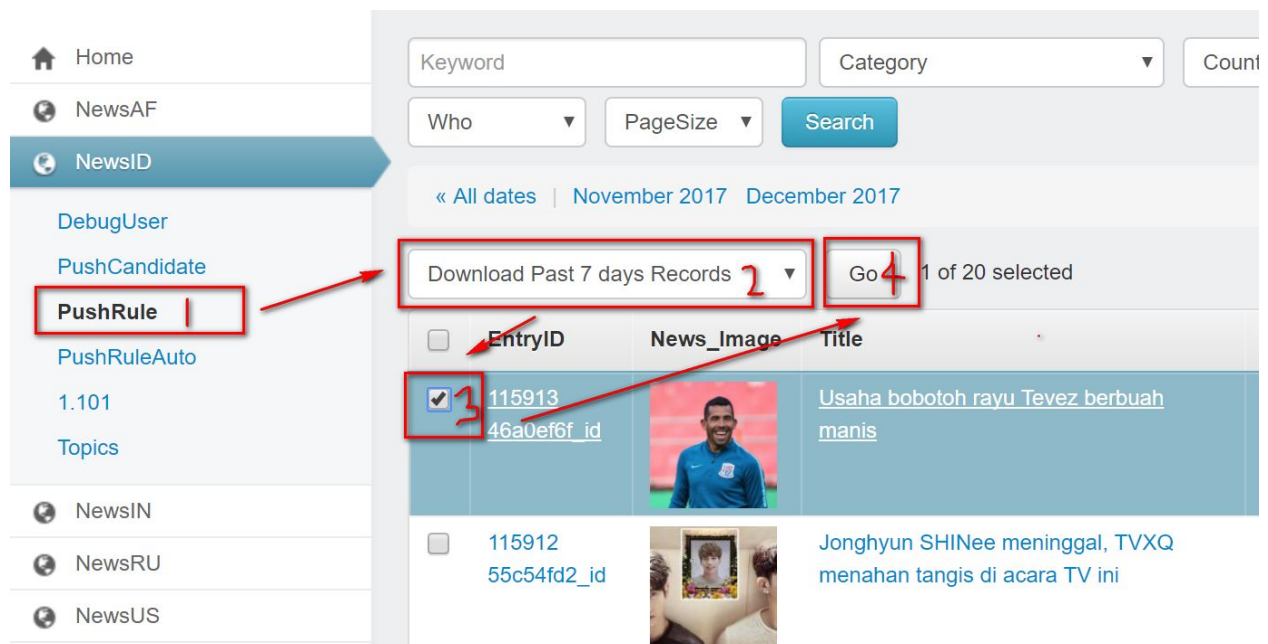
Home
NewsAF
NewsID
DebugUser
PushCandidate
PushRule 1
PushRuleAuto
1.101
Topics
NewsIN
NewsRU
NewsUS

Keyword
Category
Count
Who
PageSize
Search

« All dates | November 2017 December 2017

Download Past 7 days Records 2
Go 4 1 of 20 selected

| | EntryID | News_Image | Title |
|---|---|---|---|
| 3 | 115913 46a0ef6f_id | | Usaha bobotoh rayu Tevez berbuah manis |
| | 115912 55c54fd2_id | | Jonghyun SHINee meninggal, TVXQ menahan tangis di acara TV ini |